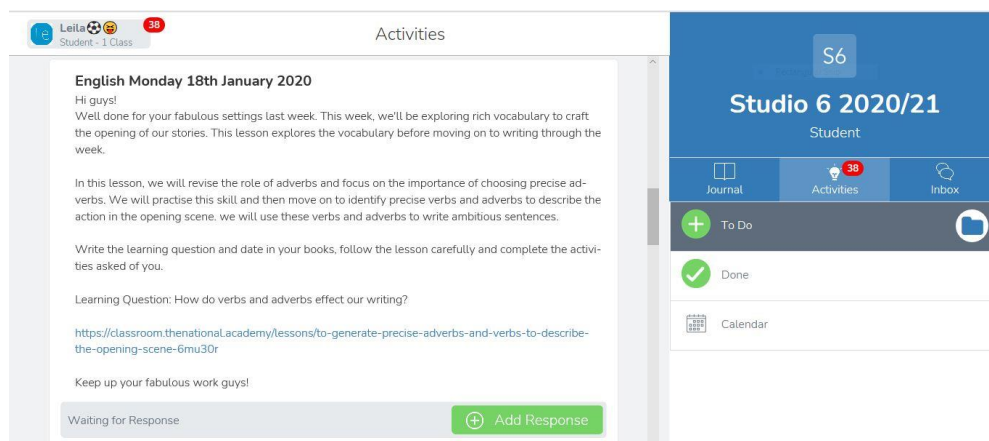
Le Leila⚽😝 38
Student - 1 Class

Activities

English Monday 18th January 2020

Hi guys!
Well done for your fabulous settings last week. This week, we'll be exploring rich vocabulary to craft the opening of our stories. This lesson explores the vocabulary before moving on to writing through the week.

In this lesson, we will revise the role of adverbs and focus on the importance of choosing precise adverbs. We will practise this skill and then move on to identify precise verbs and adverbs to describe the action in the opening scene. we will use these verbs and adverbs to write ambitious sentences.

Write the learning question and date in your books, follow the lesson carefully and complete the activities asked of you.

Learning Question: How do verbs and adverbs effect our writing?

https://classroom.thenational.academy/lessons/to-generate-precise-adverbs-and-verbs-to-describe-the-opening-scene-6mu30r

Keep up your fabulous work guys!

Waiting for Response

Add Response

S6

Studio 6 2020/21

Student

Journal

38 Activities

Inbox

To Do

Done

Calendar